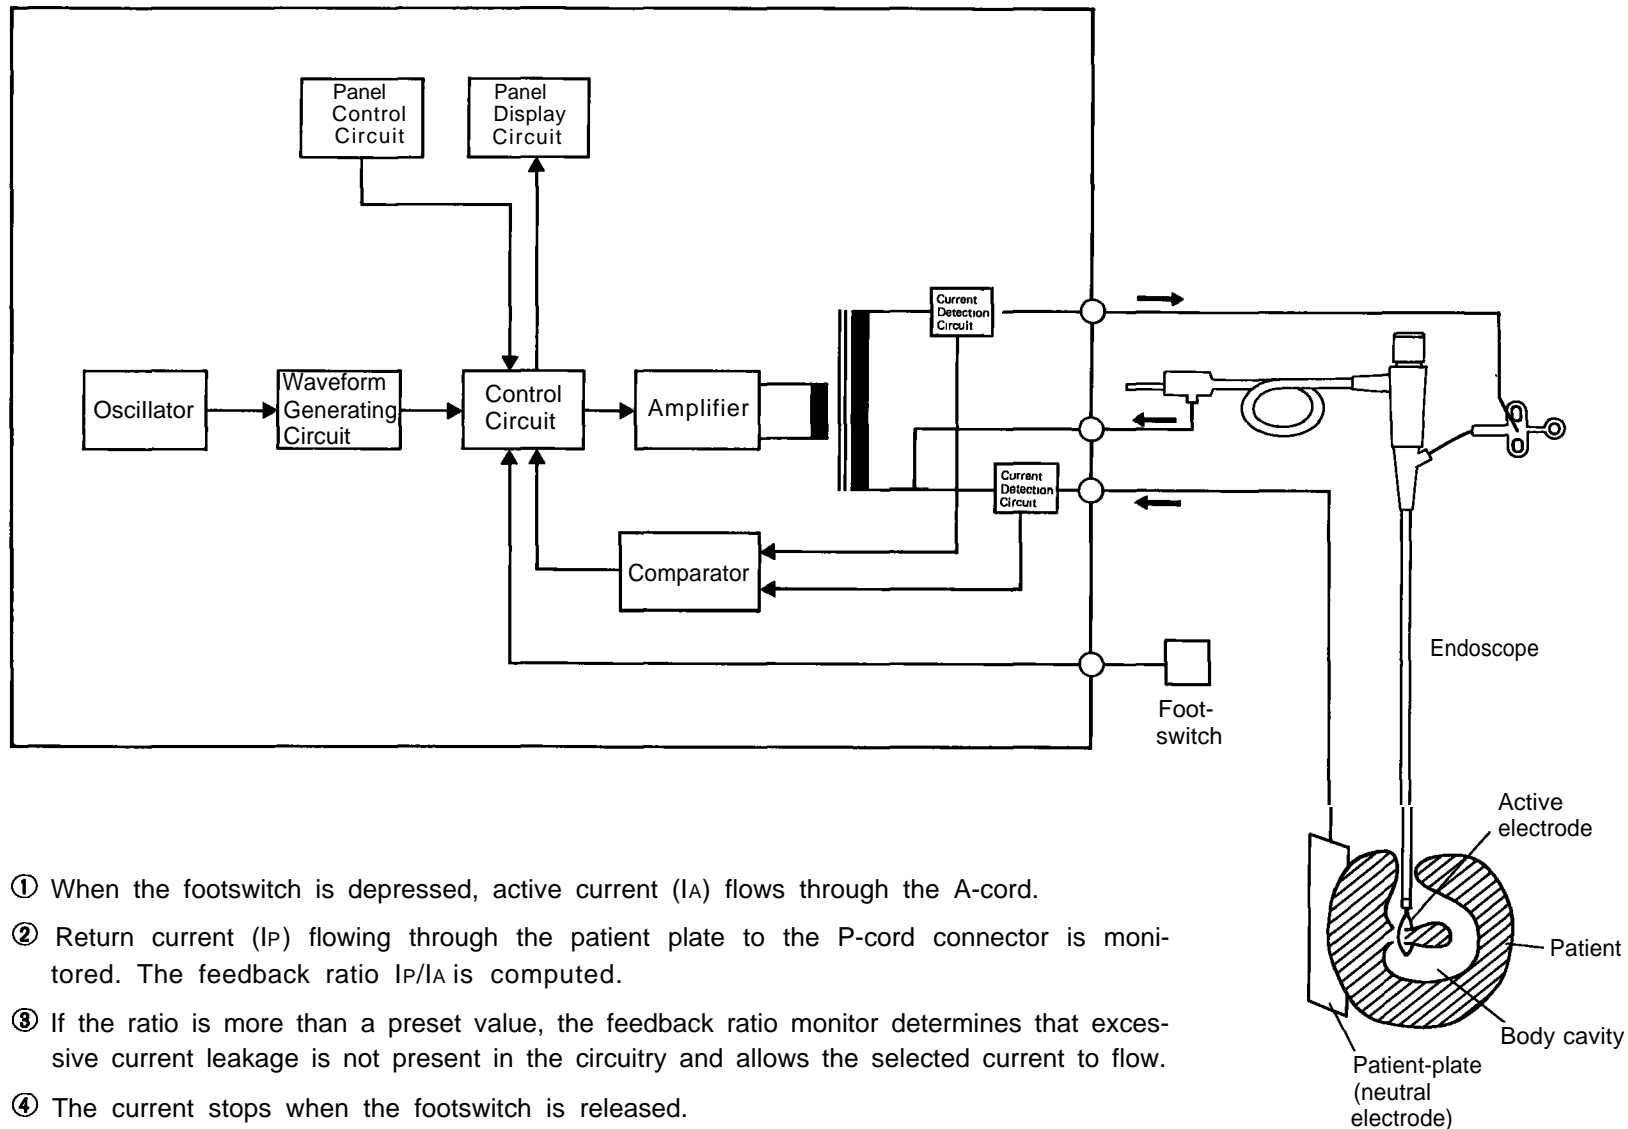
Panel Control Circuit

Panel Display Circuit

Oscillator

Waveform Generating Circuit

Control Circuit

Amplifier

Current Detection Circuit

Current Detection Circuit

Comparator

Foot-switch

Endoscope

Active electrode

Patient

Body cavity

Patient-plate (neutral electrode)

① When the footswitch is depressed, active current ($I_A$) flows through the A-cord.

② Return current ($I_P$) flowing through the patient plate to the P-cord connector is monitored. The feedback ratio $I_P/I_A$ is computed.

③ If the ratio is more than a preset value, the feedback ratio monitor determines that excessive current leakage is not present in the circuitry and allows the selected current to flow.

④ The current stops when the footswitch is released.